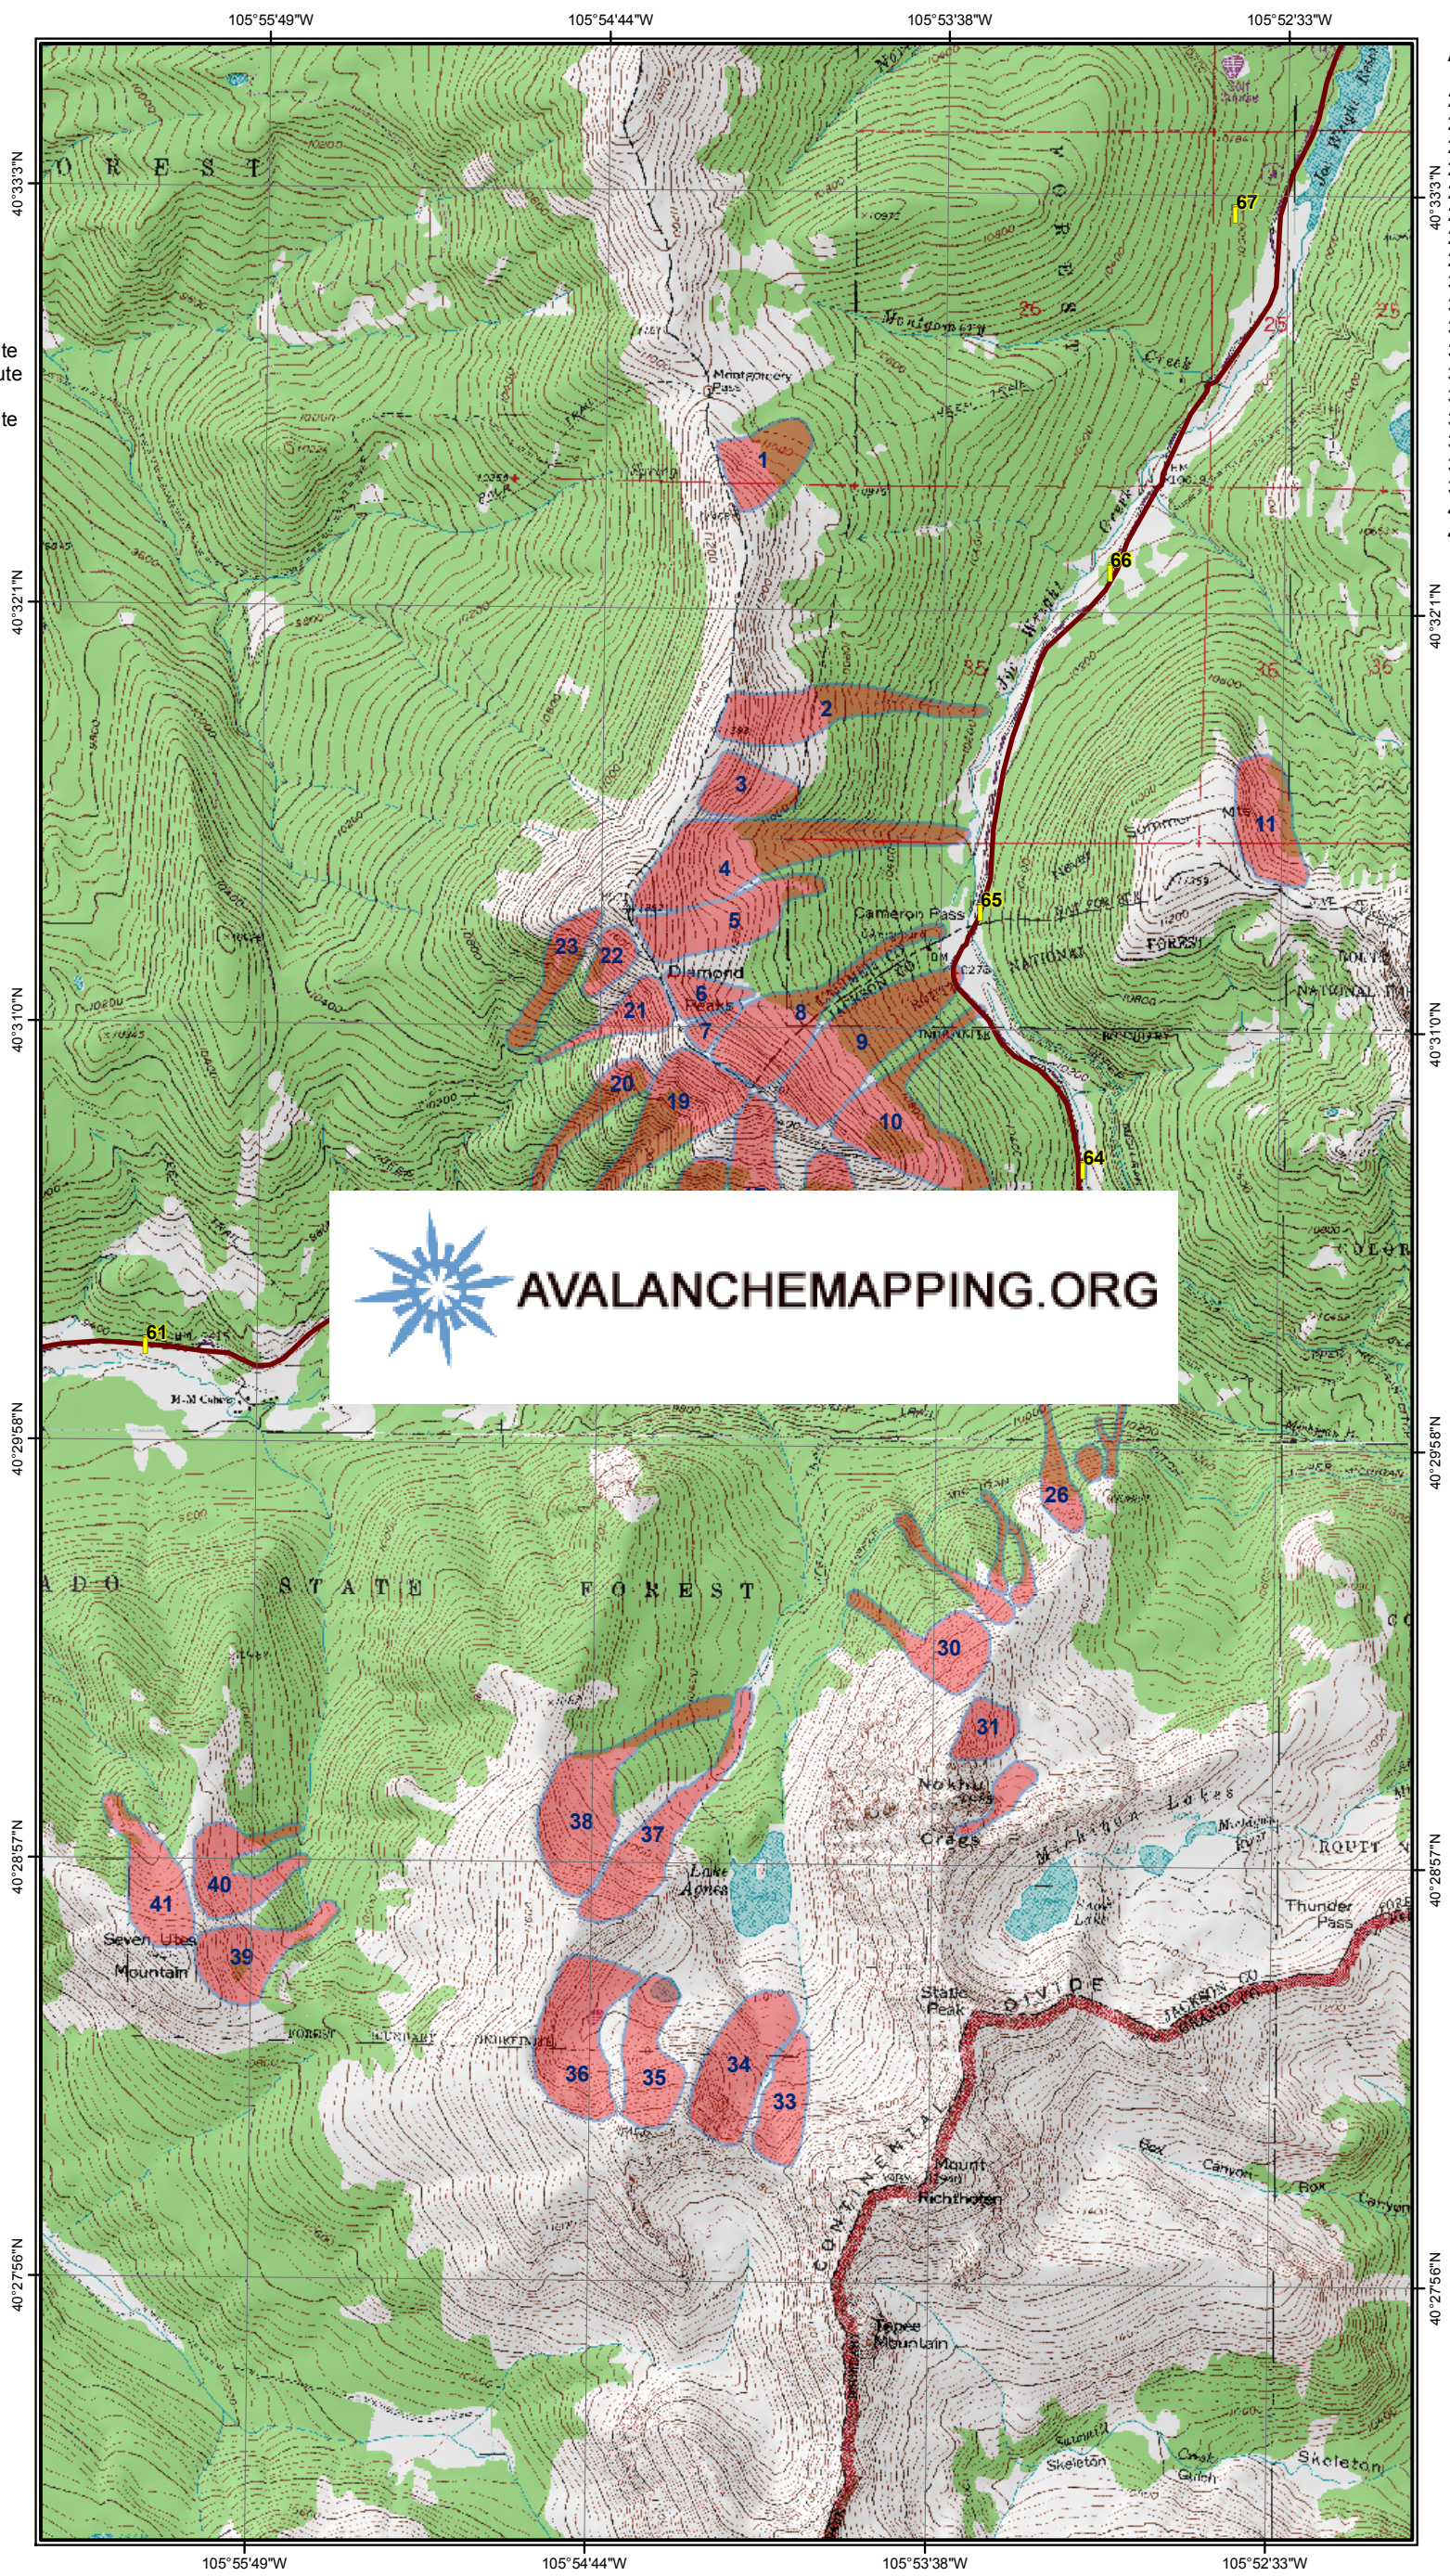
105°55'49"W 105°54'44"W 105°53'38"W 105°52'33"W

40°33'3"N
40°32'1"N
40°31'0"N
40°29'58"N
40°28'57"N
40°27'56"N

te
ute
te

FOREST
FOREST
Montgomery Pass
Montgomery
Creek
1
2
3
4
5
6
7
8
9
10
11
19
20
21
22
23
Diamond Peaks
Cameron Pass
Summer Mtn
65
66
67
64
61
25
26
35
36
NATIONAL FOREST
ROUTT NATIONAL

AVALANCHEMAPPING.ORG

ADO STATE FOREST
26
30
31
33
34
35
36
37
38
39
40
41
Seven Utes Mountain
Lake Agnes
Nokhu Crags
Michigan Lakes
ROUTT
Thunder Pass
Static Peak
CONTINENTAL DIVIDE
JACKSON CO
GRAND CO
Mount Richthofen
Tepee Mountain
Box Canyon
Skeleton Gulch
Skeleton

105°55'49"W 105°54'44"W 105°53'38"W 105°52'33"W